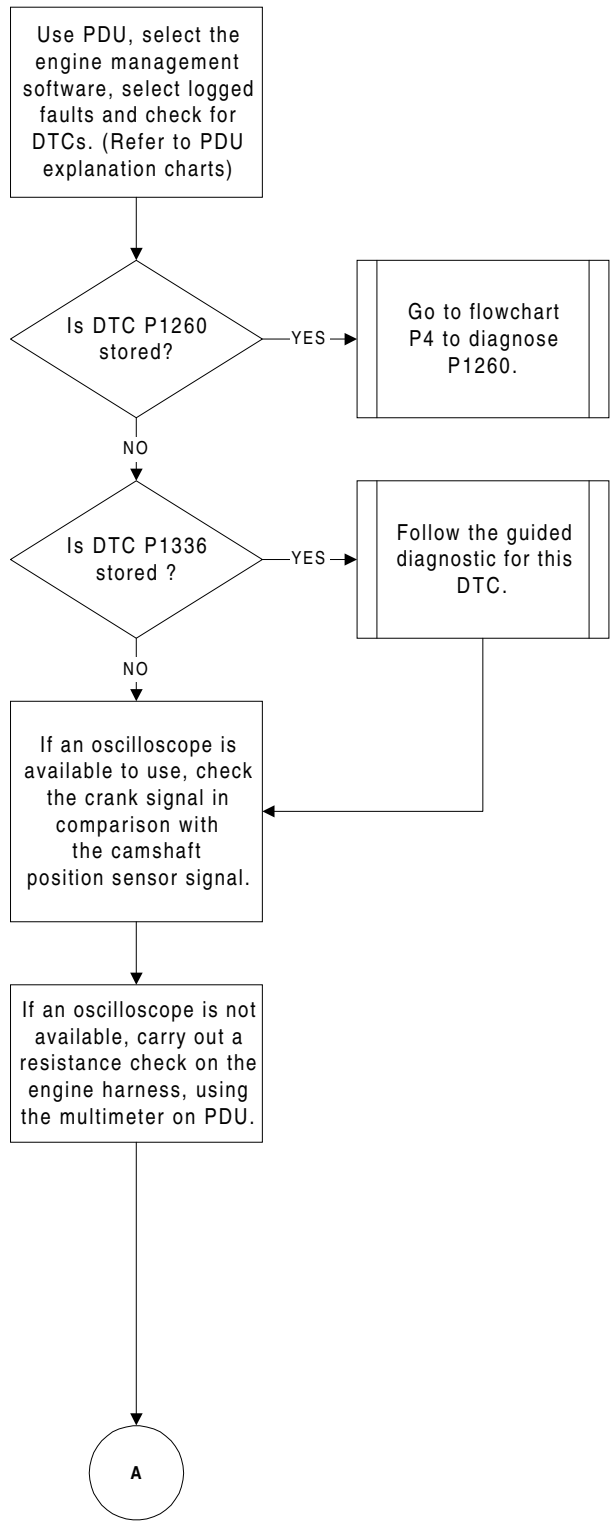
Use PDU, select the engine management software, select logged faults and check for DTCs. (Refer to PDU explanation charts)

Is DTC P1260 stored?

YES

Go to flowchart P4 to diagnose P1260.

NO

Is DTC P1336 stored ?

YES

Follow the guided diagnostic for this DTC.

NO

If an oscilloscope is available to use, check the crank signal in comparison with the camshaft position sensor signal.

If an oscilloscope is not available, carry out a resistance check on the engine harness, using the multimeter on PDU.

A